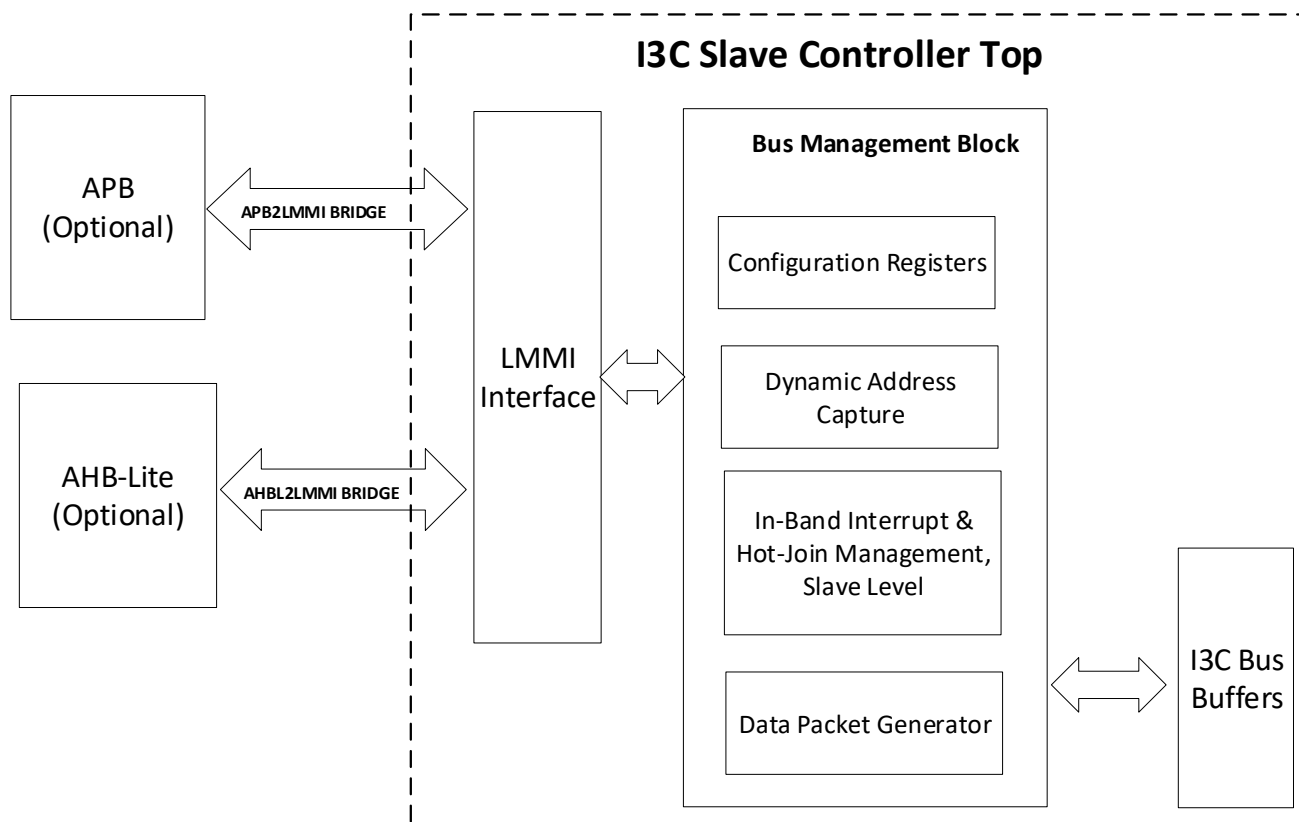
I3C Slave Controller Top

APB (Optional)

APB2LMMI BRIDGE

AHB-Lite (Optional)

AHBL2LMMI BRIDGE

LMMI Interface

Bus Management Block

Configuration Registers

Dynamic Address Capture

In-Band Interrupt & Hot-Join Management, Slave Level

Data Packet Generator

I3C Bus Buffers